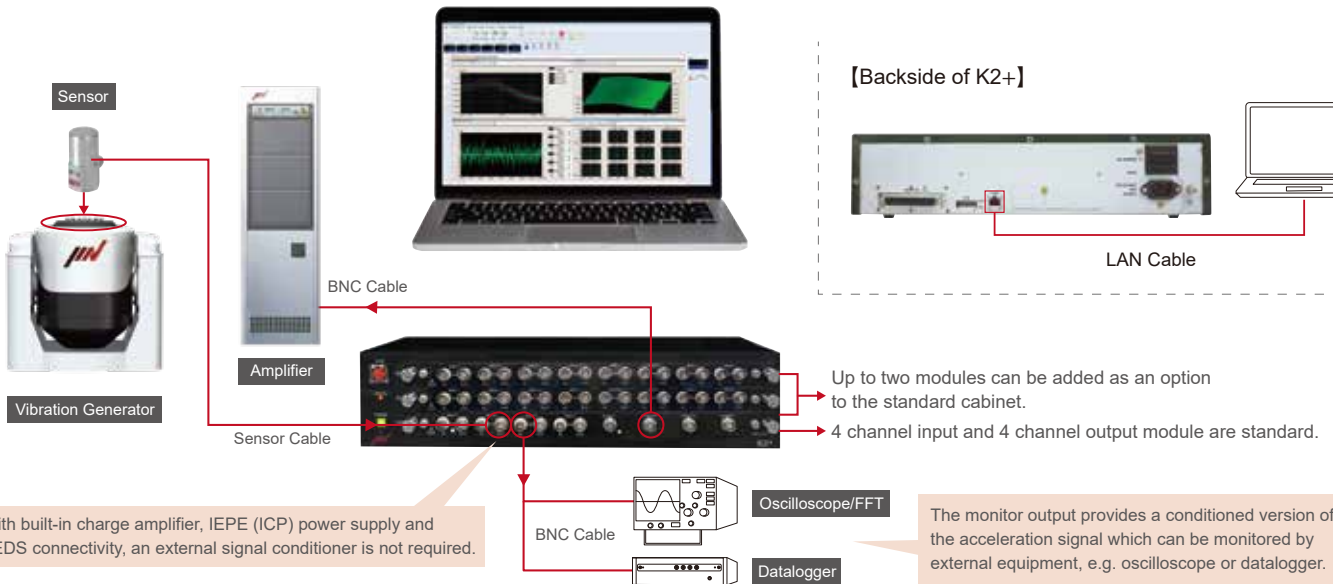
Sensor

Vibration Generator

Amplifier

BNC Cable

Sensor Cable

【Backside of K2+】

LAN Cable

Up to two modules can be added as an option to the standard cabinet.

4 channel input and 4 channel output module are standard.

ith built-in charge amplifier, IEPE (ICP) power supply and EDS connectivity, an external signal conditioner is not required.

BNC Cable

Oscilloscope/FFT

Datalogger

The monitor output provides a conditioned version of the acceleration signal which can be monitored by external equipment, e.g. oscilloscope or datalogger.